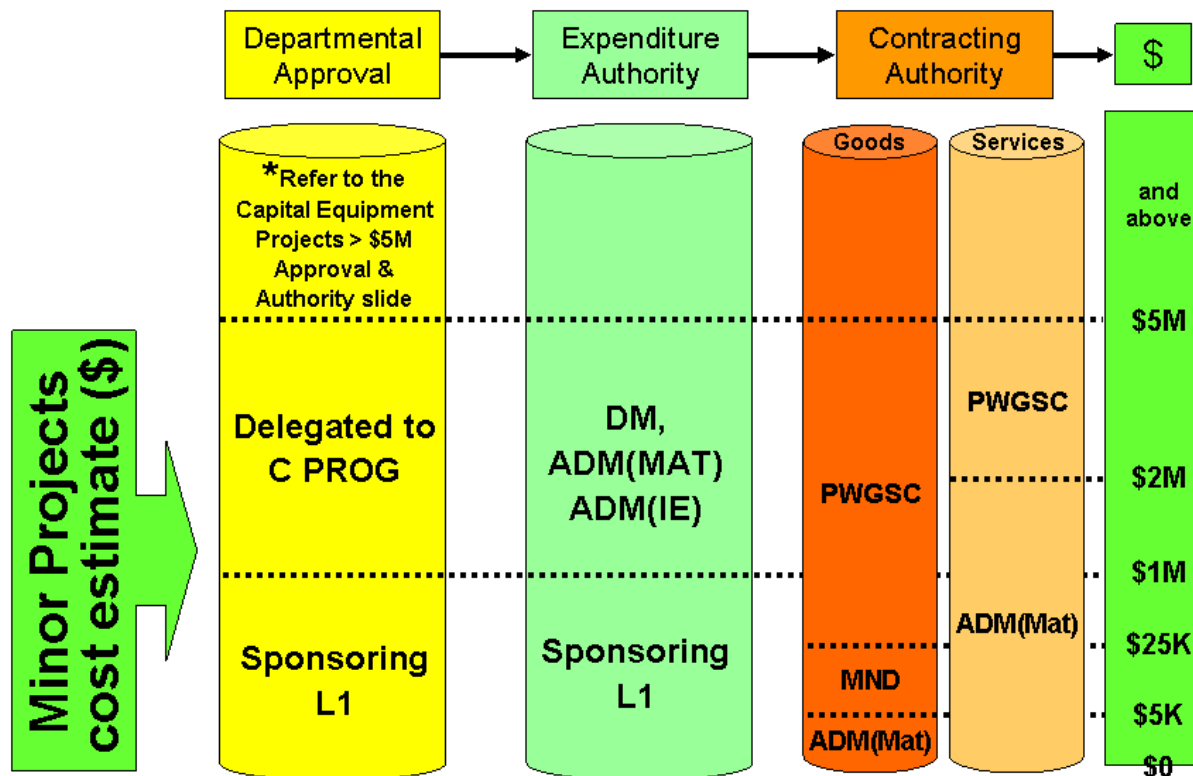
Departmental Approval

Expenditure Authority

Contracting Authority

$

Minor Projects cost estimate ($)

*Refer to the Capital Equipment Projects > $5M Approval & Authority slide

Delegated to C PROG

Sponsoring L1

DM, ADM(MAT) ADM(IE)

Sponsoring L1

Goods

PWGSC

MND

ADM(Mat)

Services

PWGSC

ADM(Mat)

and above

$5M

$2M

$1M

$25K

$5K

$0